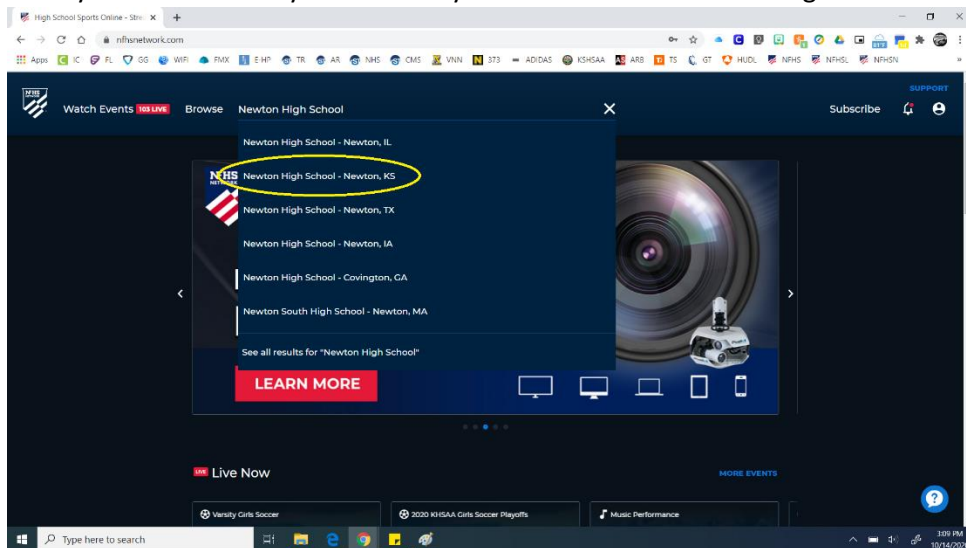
High School Sports Online - Stre ×  +

nfhsnetwork.com

Apps IC FL GG WIFI FMX EHP TR AR NHS CMS VNN 373 ADIDAS KSHSAA ARB TS GT HUDL NFHS NFHSL NFHSN

Watch Events 103 LIVE Browse Newton High School

SUPPORT

Subscribe

Newton High School - Newton, IL

Newton High School - Newton, KS

Newton High School - Newton, TX

Newton High School - Newton, IA

Newton High School - Covington, GA

Newton South High School - Newton, MA

See all results for "Newton High School"

LEARN MORE

Live Now

MORE EVENTS

Varsity Girls Soccer

2020 KHSAA Girls Soccer Playoffs

Music Performance

Type here to search

3:09 PM
10/14/202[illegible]